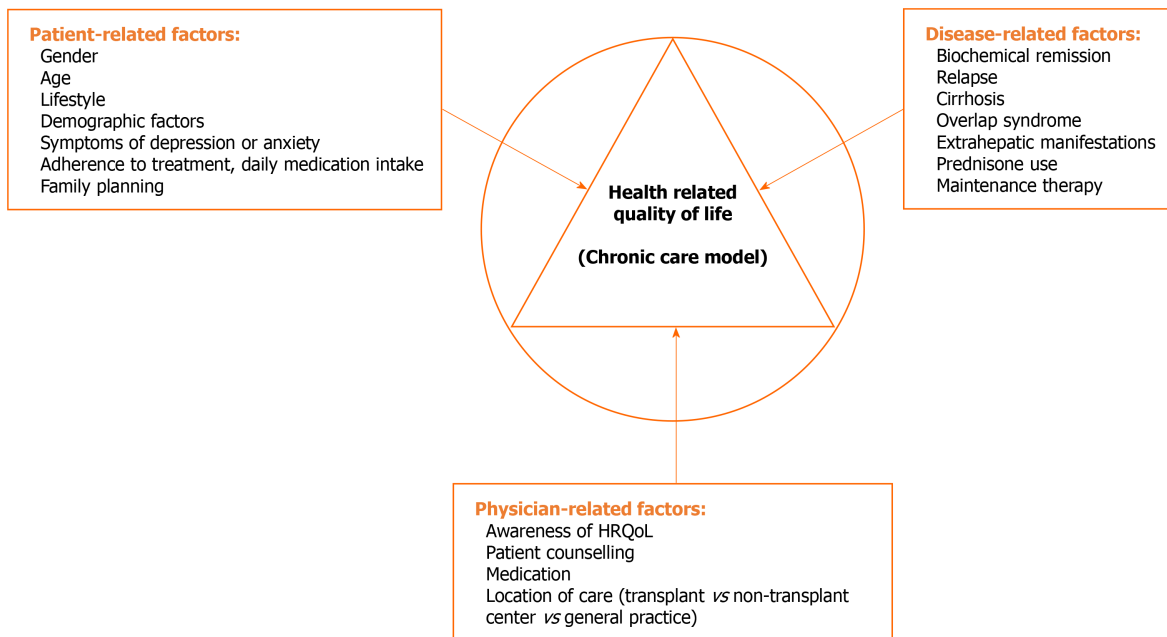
Patient-related factors:
Gender
Age
Lifestyle
Demographic factors
Symptoms of depression or anxiety
Adherence to treatment, daily medication intake
Family planning

Disease-related factors:
Biochemical remission
Relapse
Cirrhosis
Overlap syndrome
Extrahepatic manifestations
Prednisone use
Maintenance therapy

Health related quality of life

(Chronic care model)

Physician-related factors:
Awareness of HRQoL
Patient counselling
Medication
Location of care (transplant vs non-transplant center vs general practice)